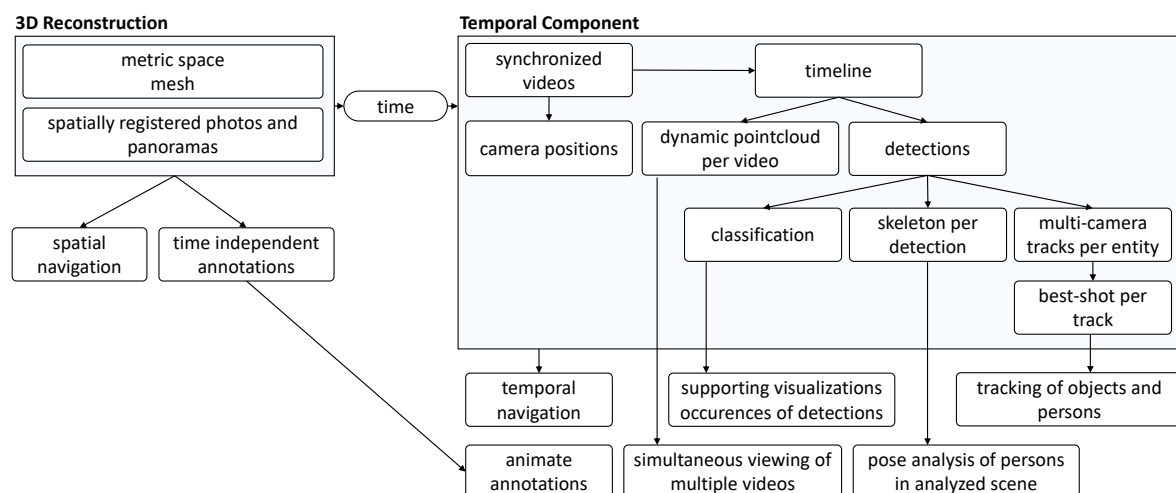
3D Reconstruction

metric space mesh

spatially registered photos and panoramas

time

Temporal Component

synchronized videos

timeline

camera positions

dynamic pointcloud per video

detections

spatial navigation

time independent annotations

classification

skeleton per detection

multi-camera tracks per entity

best-shot per track

temporal navigation

supporting visualizations occurences of detections

tracking of objects and persons

animate annotations

simultaneous viewing of multiple videos

pose analysis of persons in analyzed scene